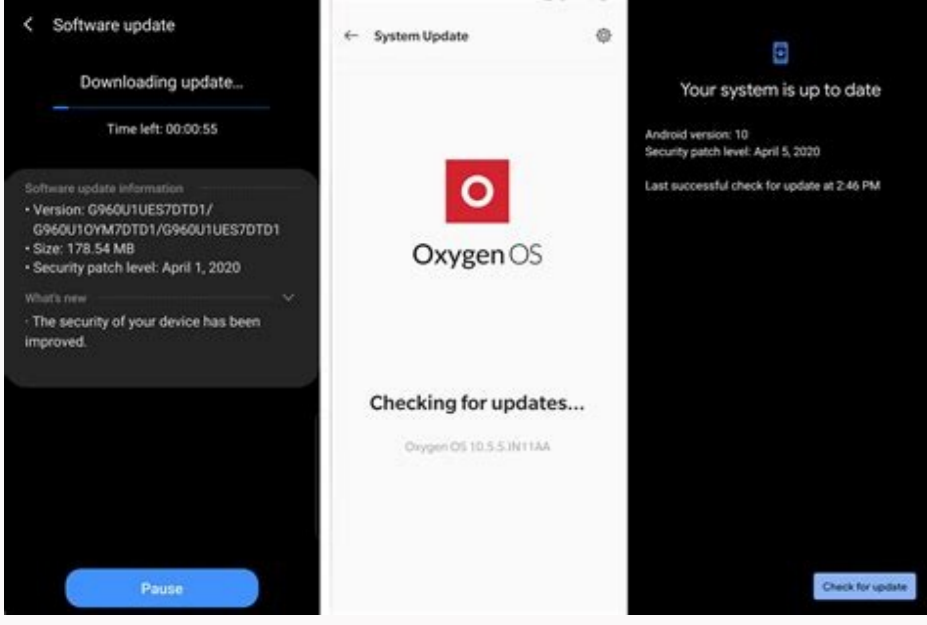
Software update

Downloading update...

Time left: 00:00:55

Software update information

• Version: G960U1UES7DTD1/G960U1OYM7DTD1/G960U1UES7DTD1
• Size: 178.54 MB
• Security patch level: April 1, 2020

What's new

· The security of your device has been improved.

Pause

System Update

Oxygen OS

Checking for updates...

Oxygen OS 10.5.5.IN11AA

Your system is up to date

Android version: 10
Security patch level: April 5, 2020

Last successful check for update at 2:46 PM

Check for update